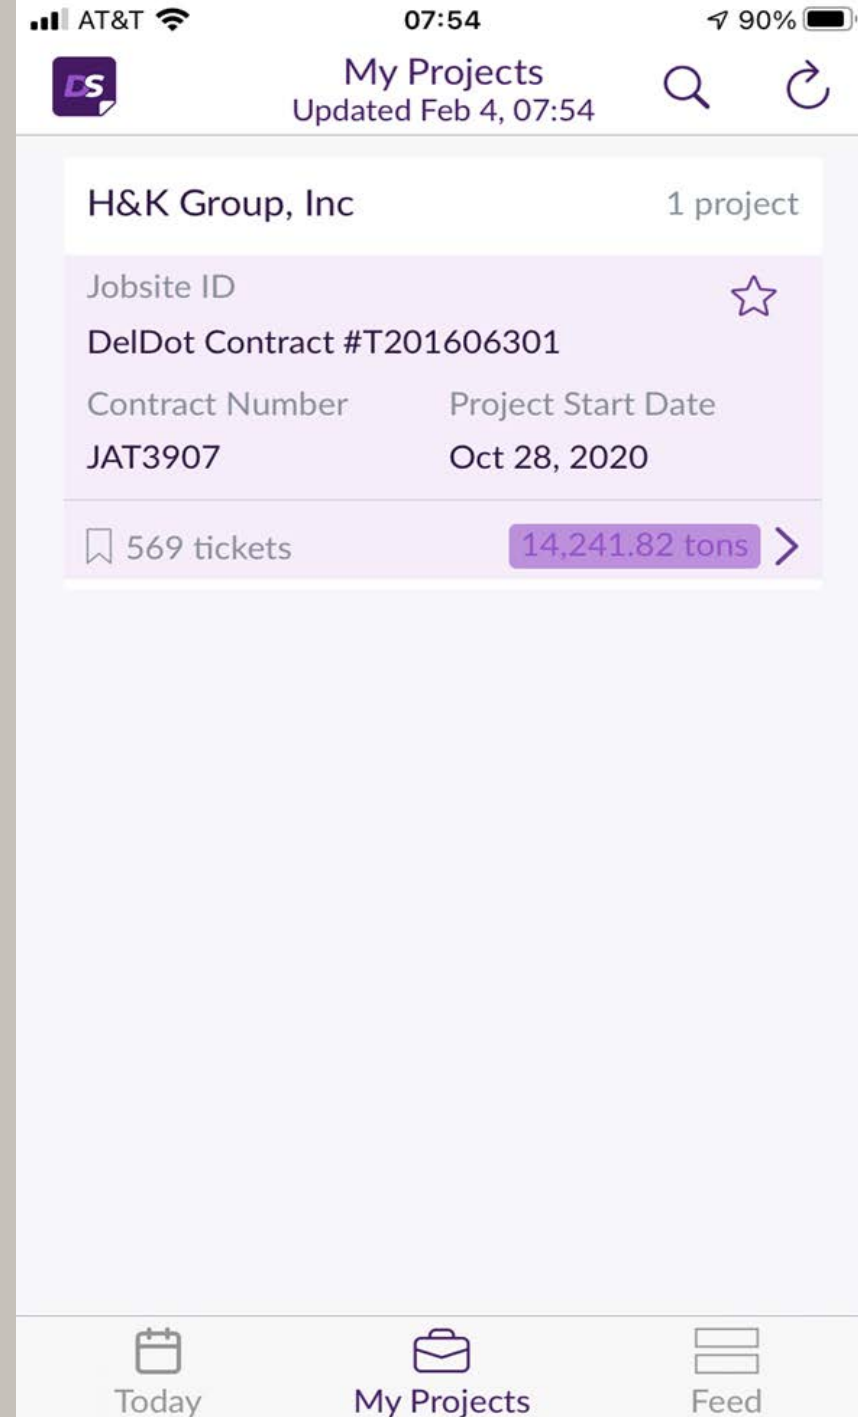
AT&T 07:54 90%

DS

My Projects
Updated Feb 4, 07:54

H&K Group, Inc 1 project

Jobsite ID
DelDot Contract #T201606301

| Contract Number | Project Start Date |
|---|---|
| JAT3907 | Oct 28, 2020 |

569 tickets 14,241.82 tons

Today My Projects Feed